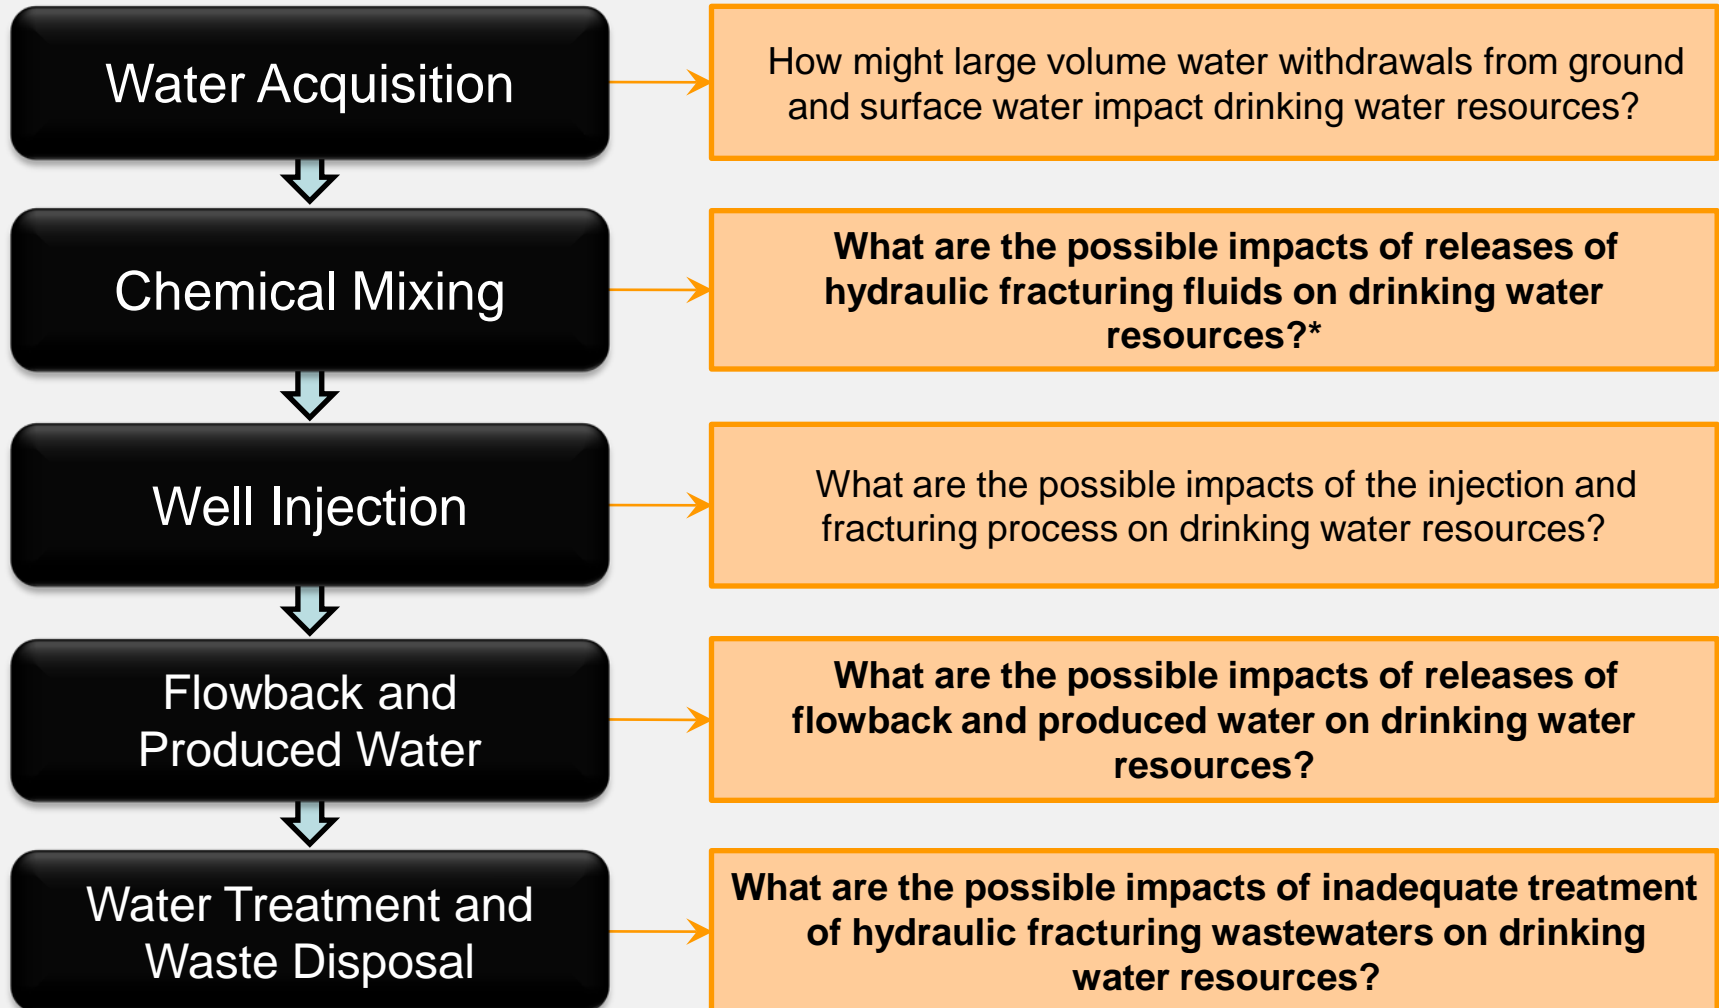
Water Acquisition

How might large volume water withdrawals from ground and surface water impact drinking water resources?

Chemical Mixing

What are the possible impacts of releases of hydraulic fracturing fluids on drinking water resources?*

Well Injection

What are the possible impacts of the injection and fracturing process on drinking water resources?

Flowback and Produced Water

What are the possible impacts of releases of flowback and produced water on drinking water resources?

Water Treatment and Waste Disposal

What are the possible impacts of inadequate treatment of hydraulic fracturing wastewaters on drinking water resources?